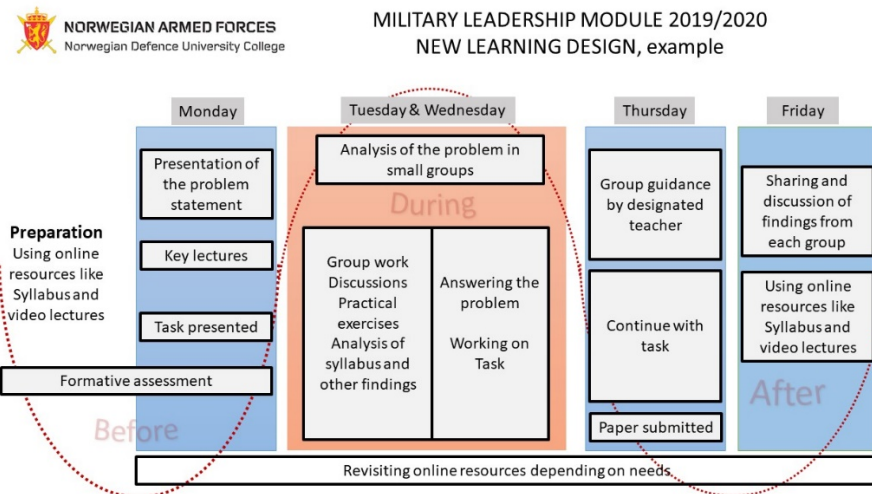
NORWEGIAN ARMED FORCES
Norwegian Defence University College

MILITARY LEADERSHIP MODULE 2019/2020
NEW LEARNING DESIGN, example

Monday

Tuesday & Wednesday

Thursday

Friday

Presentation of the problem statement

Key lectures

Task presented

Preparation
Using online resources like Syllabus and video lectures

Formative assessment

Before

Analysis of the problem in small groups

During

Group work
Discussions
Practical exercises
Analysis of syllabus and other findings

Answering the problem

Working on Task

Group guidance by designated teacher

Continue with task

Paper submitted

Sharing and discussion of findings from each group

Using online resources like Syllabus and video lectures

After

Revisiting online resources depending on needs